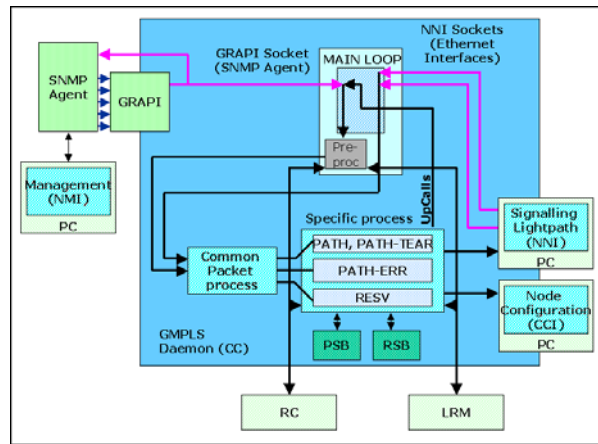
NNI Sockets (Ethernet Interfaces)

GRAPI Socket (SNMP Agent)

MAIN LOOP

SNMP Agent

GRAPI

Management (NMI)

PC

Pre-proc

UpCalls

Specific process

PATH, PATH-TEAR

PATH-ERR

RESV

Common Packet process

Signalling Lightpath (NNI)

PC

Node Configuration (CCI)

PC

GMPLS Daemon (CC)

PSB

RSB

RC

LRM